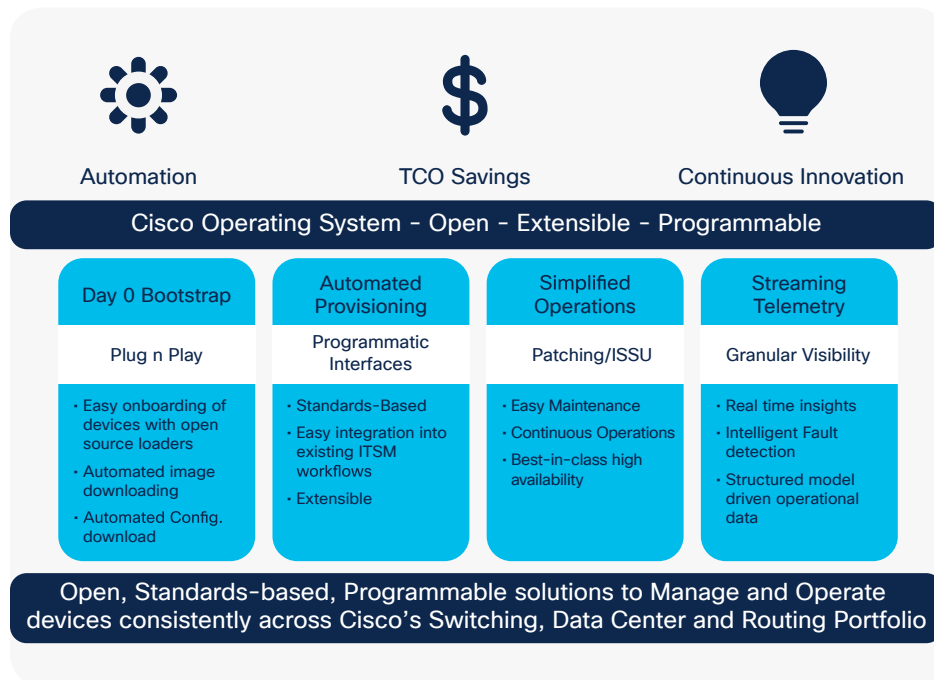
Automation

$

TCO Savings

Continuous Innovation

Cisco Operating System - Open - Extensible - Programmable

Day 0 Bootstrap

Plug n Play

• Easy onboarding of devices with open source loaders
• Automated image downloading
• Automated Config. download

Automated Provisioning

Programmatic Interfaces

• Standards-Based
• Easy integration into existing ITSM workflows
• Extensible

Simplified Operations

Patching/ISSU

• Easy Maintenance
• Continuous Operations
• Best-in-class high availability

Streaming Telemetry

Granular Visibility

• Real time insights
• Intelligent Fault detection
• Structured model driven operational data

Open, Standards-based, Programmable solutions to Manage and Operate devices consistently across Cisco's Switching, Data Center and Routing Portfolio